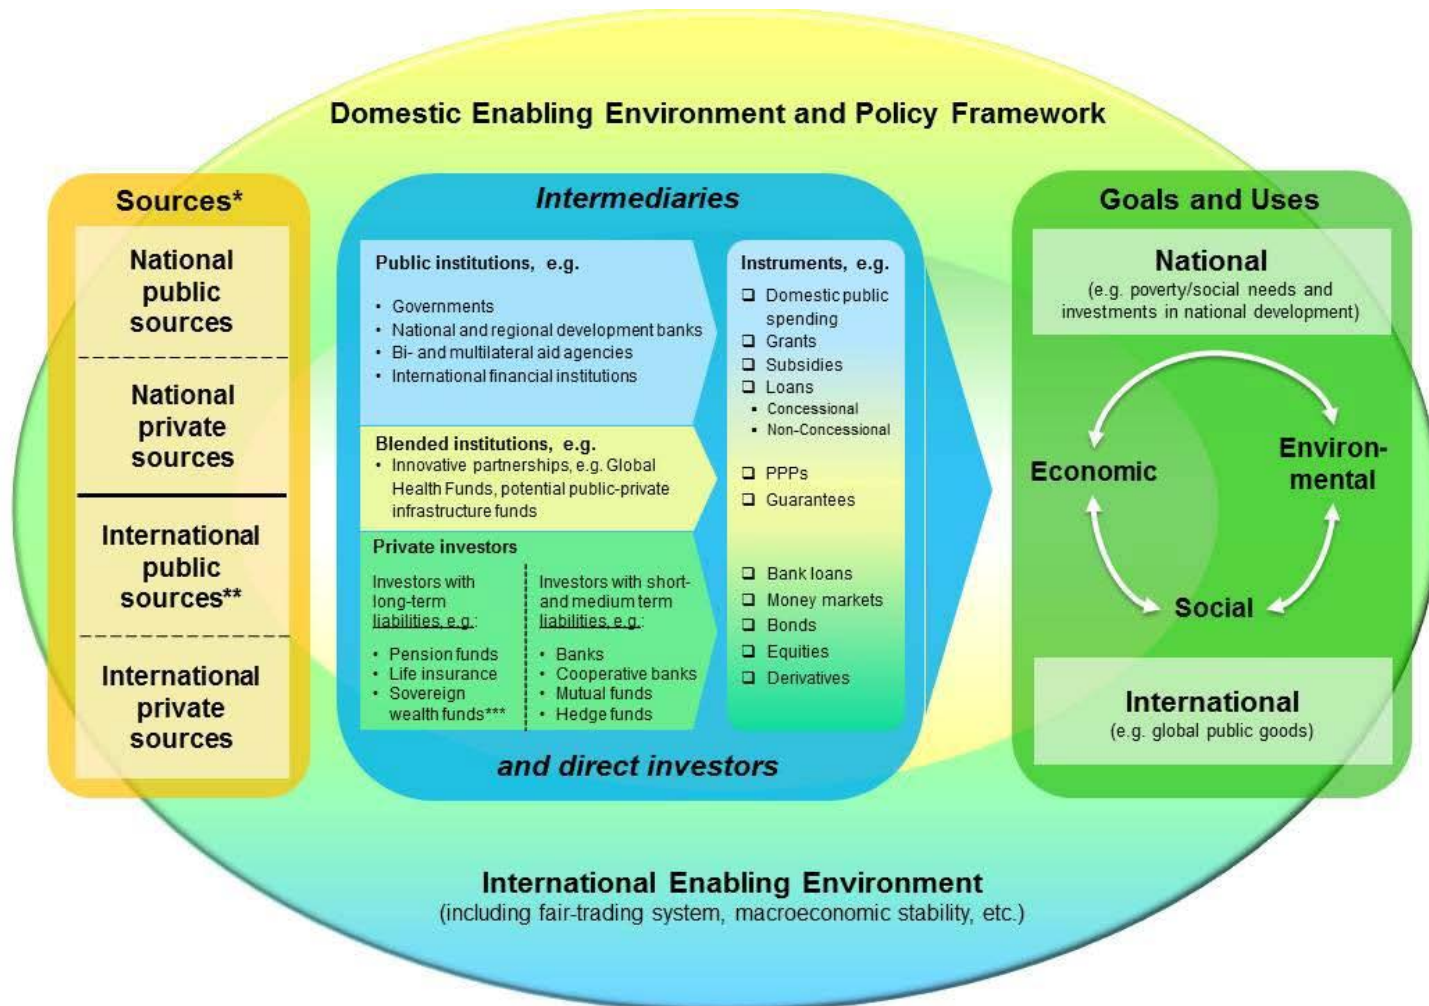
Domestic Enabling Environment and Policy Framework

Sources*

National public sources

National private sources

International public sources**

International private sources

Intermediaries

Public institutions, e.g.

- Governments
- National and regional development banks
- Bi- and multilateral aid agencies
- International financial institutions

Blended institutions, e.g.

- Innovative partnerships, e.g. Global Health Funds, potential public-private infrastructure funds

Private investors

Investors with long-term liabilities, e.g.:

- Pension funds
- Life insurance
- Sovereign wealth funds***

Investors with short- and medium term liabilities, e.g.:

- Banks
- Cooperative banks
- Mutual funds
- Hedge funds

Instruments, e.g.

❑ Domestic public spending
❑ Grants
❑ Subsidies
❑ Loans
▪ Concessional
▪ Non-Concessional

❑ PPPs
❑ Guarantees

❑ Bank loans
❑ Money markets
❑ Bonds
❑ Equities
❑ Derivatives

and direct investors

Goals and Uses

National
(e.g. poverty/social needs and investments in national development)

Economic

Environmental

Social

International
(e.g. global public goods)

International Enabling Environment
(including fair-trading system, macroeconomic stability, etc.)